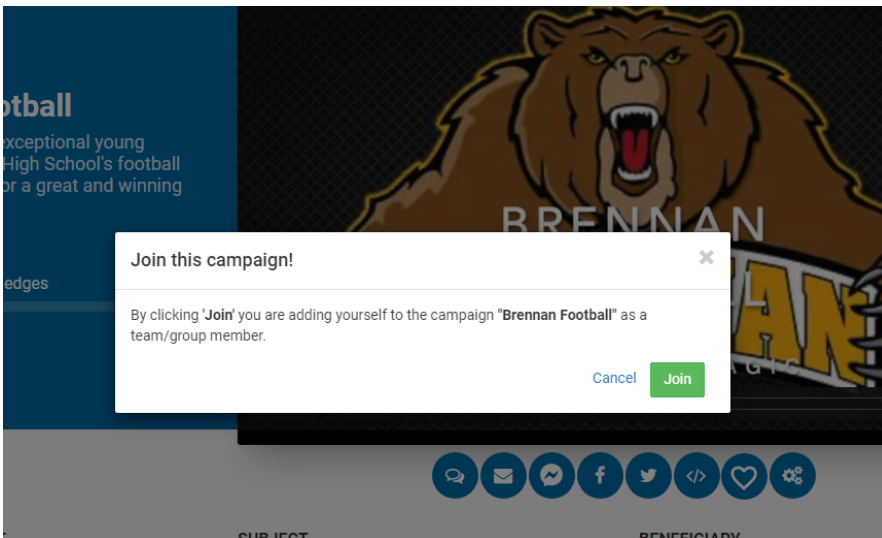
otball

exceptional young
High School's football
or a great and winning

edges

BRENNAN

AGIC

Join this campaign!

×

By clicking 'Join' you are adding yourself to the campaign "Brennan Football" as a team/group member.

Cancel Join

SUBJECT

BENEFICIARY